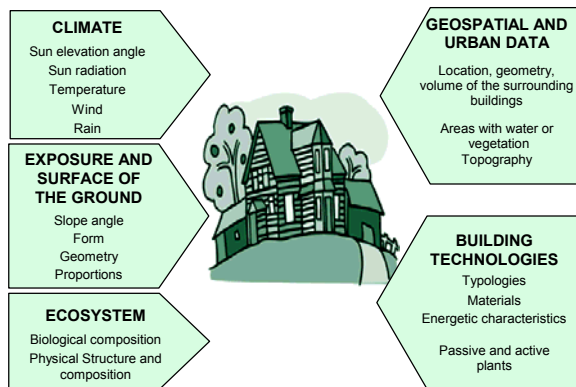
CLIMATE
Sun elevation angle
Sun radiation
Temperature
Wind
Rain

EXPOSURE AND SURFACE OF THE GROUND
Slope angle
Form
Geometry
Proportions

ECOSYSTEM
Biological composition
Physical Structure and composition

GEOSPATIAL AND URBAN DATA
Location, geometry, volume of the surrounding buildings

Areas with water or vegetation
Topography

BUILDING TECHNOLOGIES
Typologies
Materials
Energetic characteristics

Passive and active plants